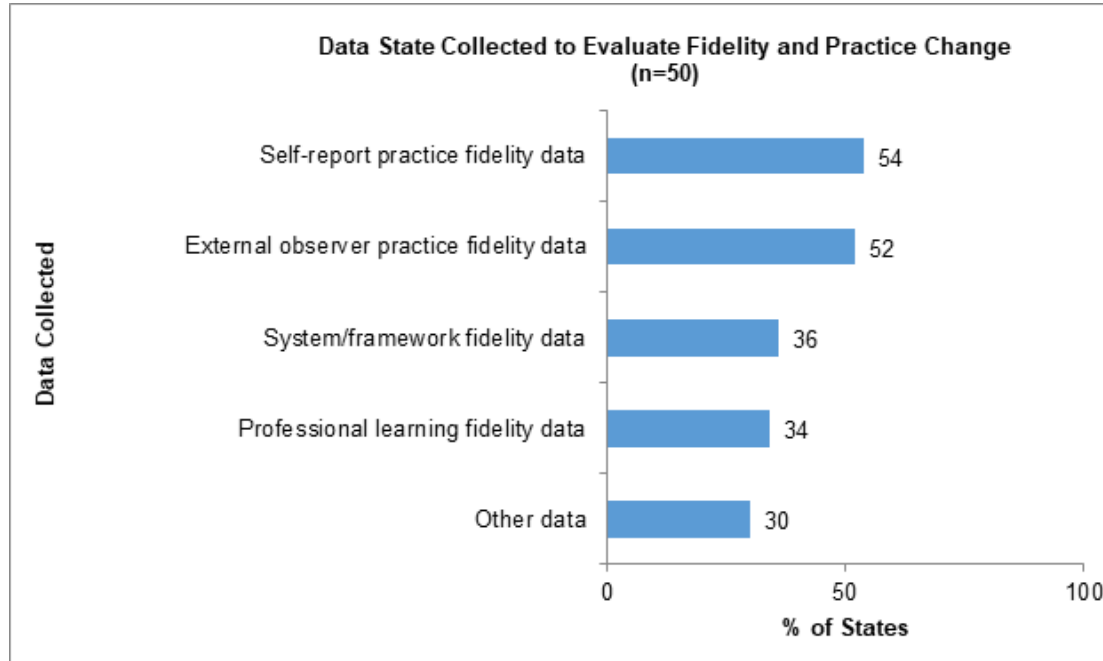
Data State Collected to Evaluate Fidelity and Practice Change
(n=50)

Data Collected

Self-report practice fidelity data 54

External observer practice fidelity data 52

System/framework fidelity data 36

Professional learning fidelity data 34

Other data 30

0 50 100

% of States